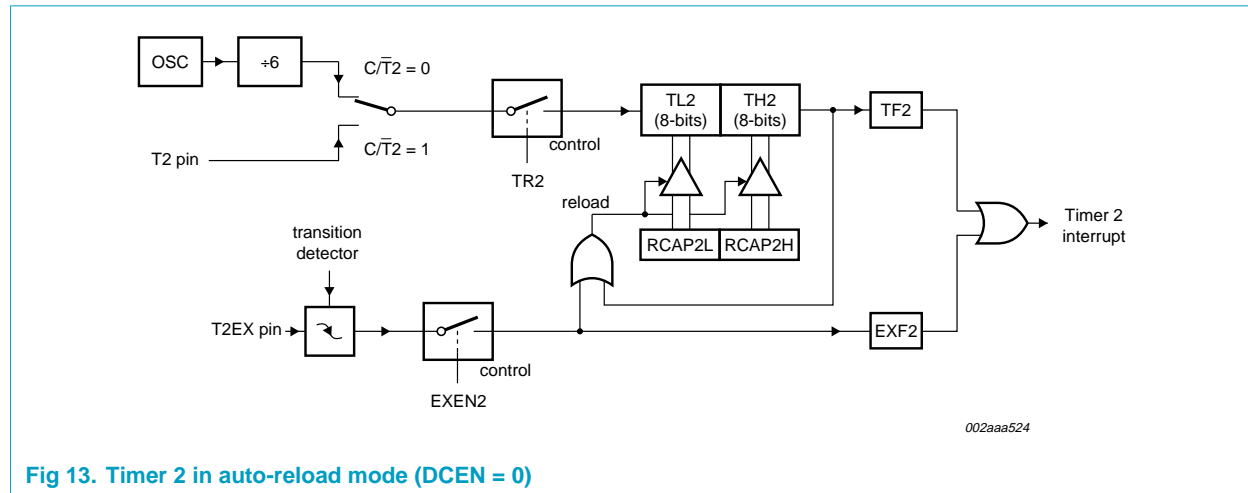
OSC
÷6
$C/\overline{T}2 = 0$
$C/\overline{T}2 = 1$
T2 pin
TR2
control
TL2 (8-bits)
TH2 (8-bits)
TF2
reload
RCAP2L
RCAP2H
Timer 2 interrupt
transition detector
T2EX pin
EXEN2
control
EXF2
002aaa524

Fig 13. Timer 2 in auto-reload mode (DCEN = 0)